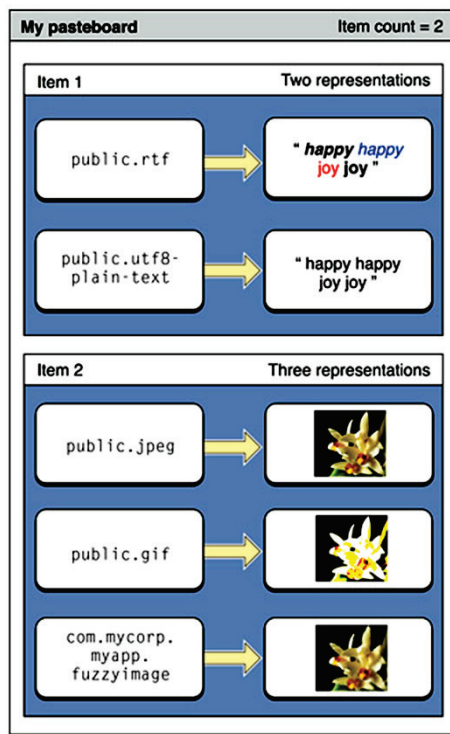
My pasteboard

Item count = 2

Item 1

Two representations

public.rtf

" happy happy joy joy "

public.utf8-plain-text

" happy happy joy joy "

Item 2

Three representations

public.jpeg

public.gif

com.mycorp.myapp.fuzzyimage